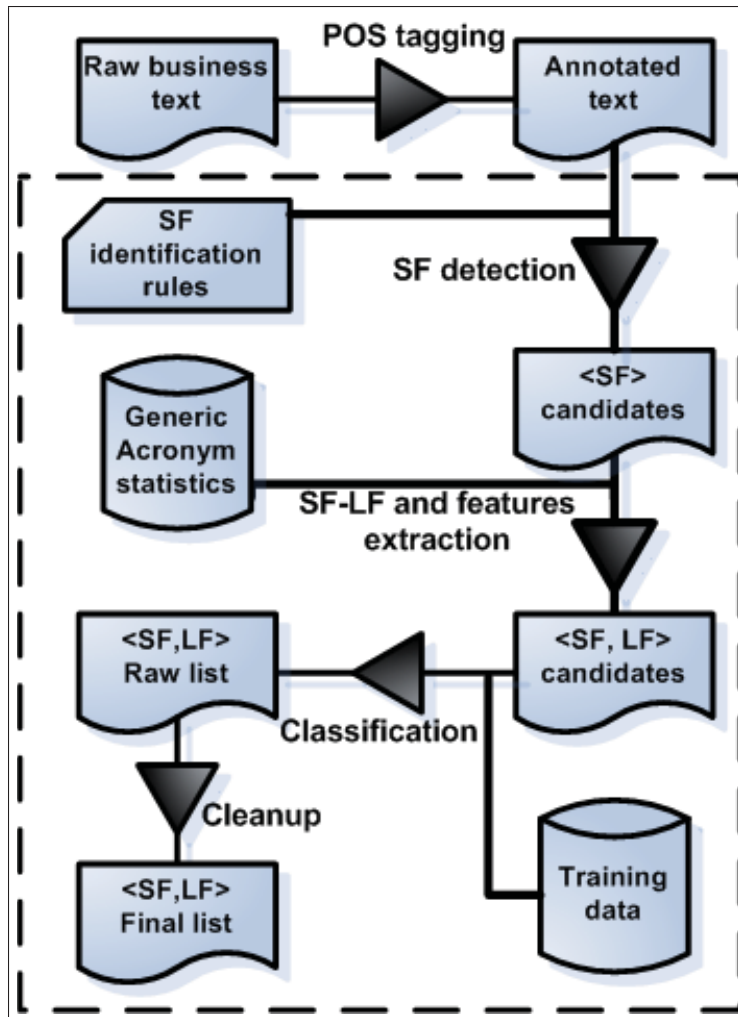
Raw business text

POS tagging

Annotated text

SF identification rules

SF detection

<SF> candidates

Generic Acronym statistics

SF-LF and features extraction

<SF,LF> Raw list

Classification

<SF, LF> candidates

Cleanup

<SF,LF> Final list

Training data